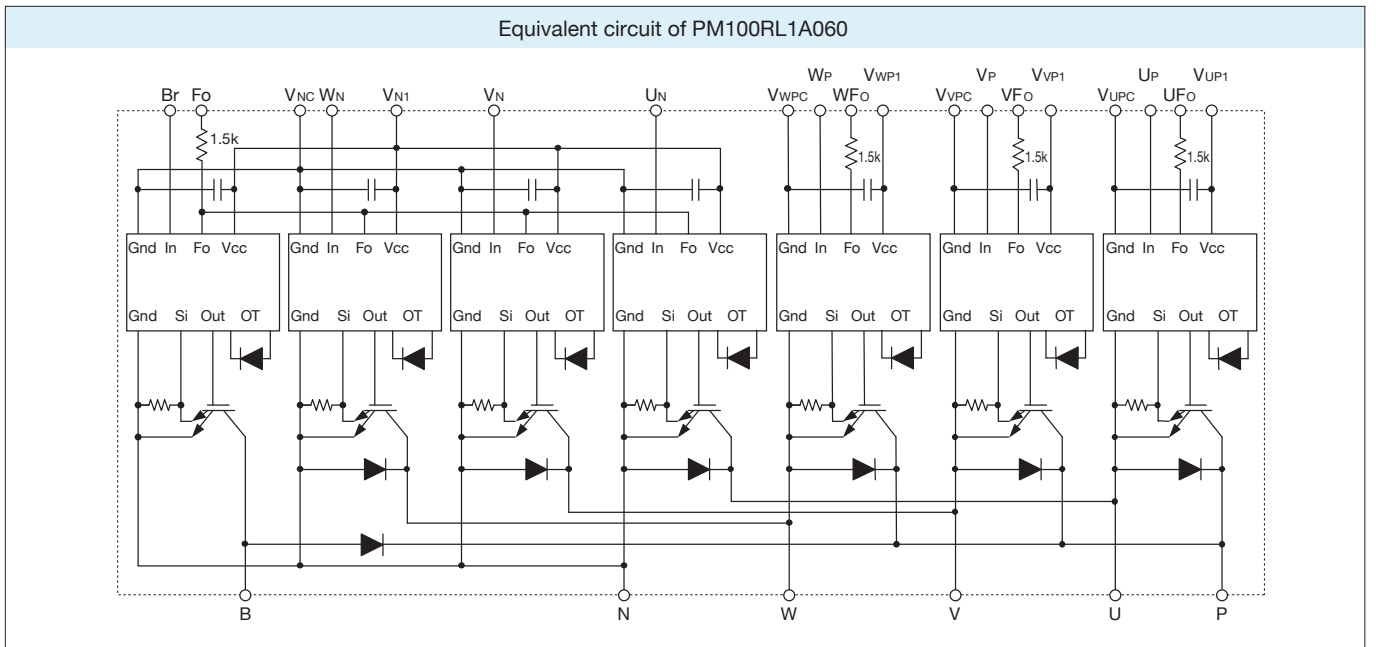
Equivalent circuit of PM100RL1A060

Br Fo $V_{NC}$ $W_N$ $V_{N1}$ $V_N$ $U_N$ $W_P$ $V_{WP1}$ $V_{WPC}$ $WF_O$ $V_P$ $V_{VP1}$ $V_{VPC}$ $VF_O$ $U_P$ $V_{UP1}$ $V_{UPC}$ $UF_O$

1.5k 1.5k 1.5k 1.5k

Gnd In Fo Vcc
Gnd Si Out OT

Gnd In Fo Vcc
Gnd Si Out OT

Gnd In Fo Vcc
Gnd Si Out OT

Gnd In Fo Vcc
Gnd Si Out OT

Gnd In Fo Vcc
Gnd Si Out OT

Gnd In Fo Vcc
Gnd Si Out OT

Gnd In Fo Vcc
Gnd Si Out OT

B N W V U P